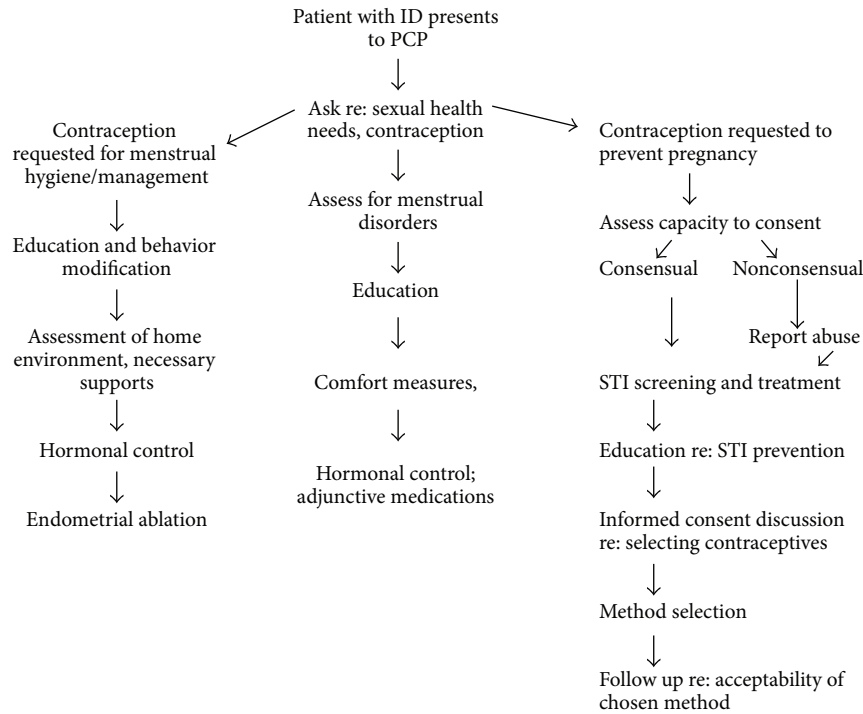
Patient with ID presents to PCP

Ask re: sexual health needs, contraception

Contraception requested for menstrual hygiene/management

Education and behavior modification

Assessment of home environment, necessary supports

Hormonal control

Endometrial ablation

Assess for menstrual disorders

Education

Comfort measures,

Hormonal control; adjunctive medications

Contraception requested to prevent pregnancy

Assess capacity to consent

Consensual

Nonconsensual

Report abuse

STI screening and treatment

Education re: STI prevention

Informed consent discussion re: selecting contraceptives

Method selection

Follow up re: acceptability of chosen method